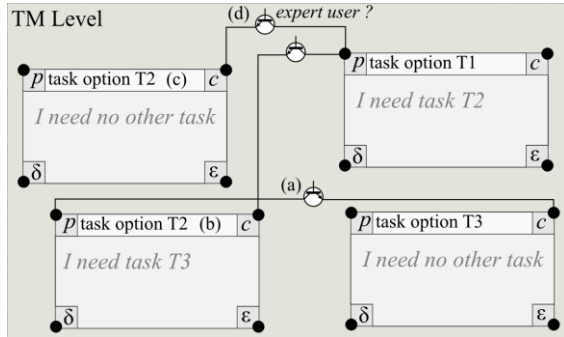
TM Level

(d) expert user ?

$p$ task option T2 (c) $c$

I need no other task

$\delta$ $\varepsilon$

$p$ task option T1 $c$

I need task T2

$\delta$ $\varepsilon$

(a)

$p$ task option T2 (b) $c$

I need task T3

$\delta$ $\varepsilon$

$p$ task option T3 $c$

I need no other task

$\delta$ $\varepsilon$